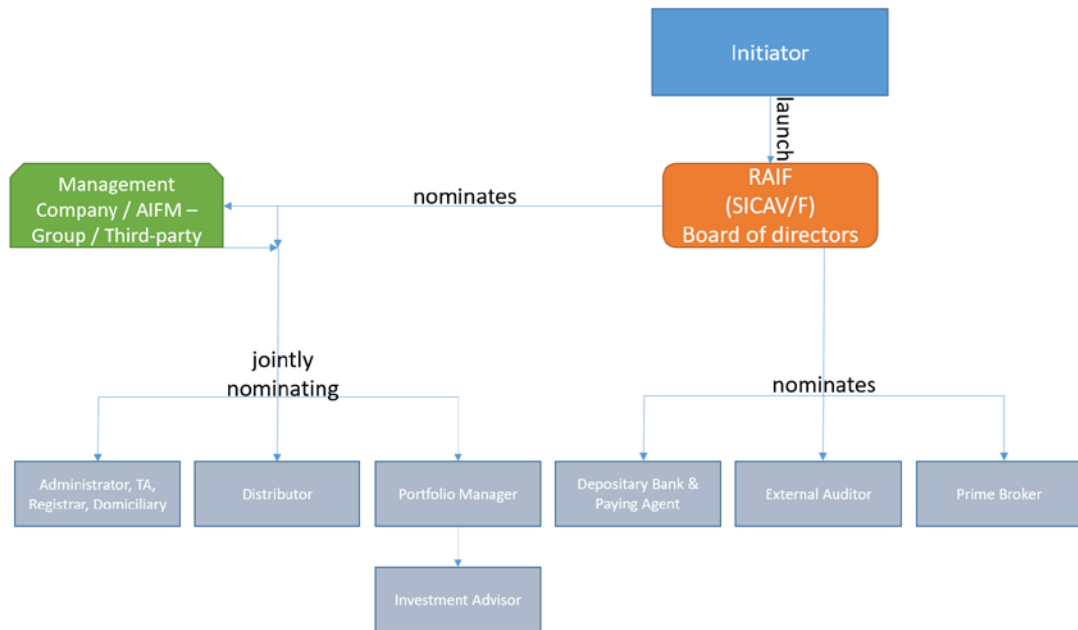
Initiator

launch

Management Company / AIFM – Group / Third-party

nominates

RAIF (SICAV/F) Board of directors

jointly nominating

nominates

Administrator, TA, Registrar, Domiciliary

Distributor

Portfolio Manager

Depositary Bank & Paying Agent

External Auditor

Prime Broker

Investment Advisor